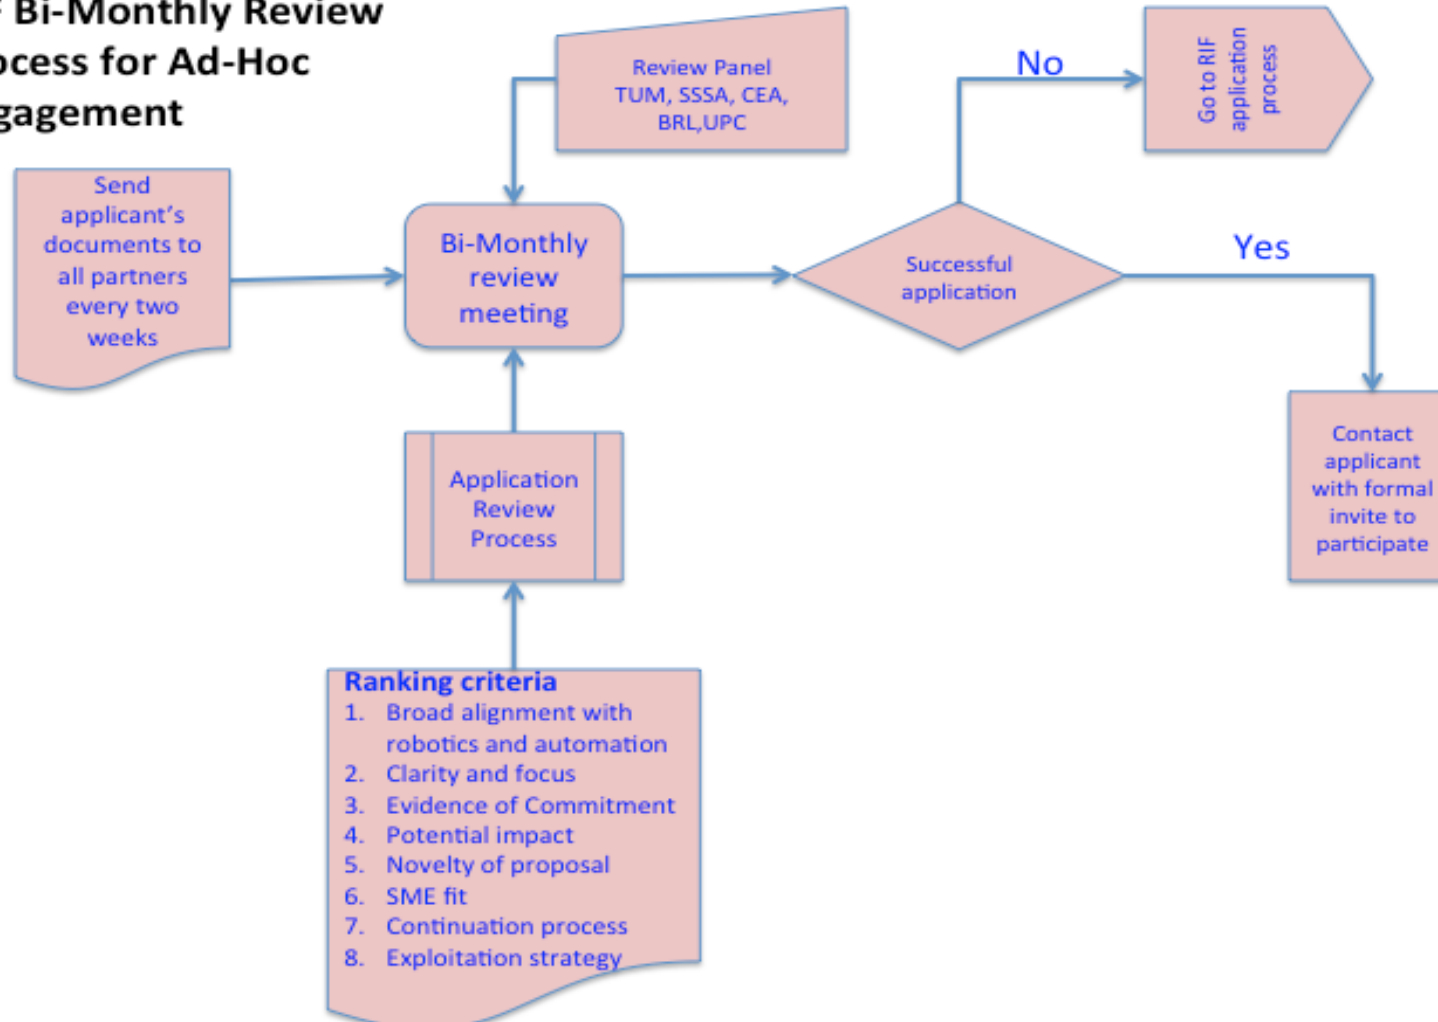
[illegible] Bi-Monthly Review
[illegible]ocess for Ad-Hoc
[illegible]gagement

Review Panel
TUM, SSSA, CEA, BRL,UPC

No

Go to RIF application process

Send applicant's documents to all partners every two weeks

Bi-Monthly review meeting

Successful application

Yes

Contact applicant with formal invite to participate

Application Review Process

Ranking criteria
1. Broad alignment with robotics and automation
2. Clarity and focus
3. Evidence of Commitment
4. Potential impact
5. Novelty of proposal
6. SME fit
7. Continuation process
8. Exploitation strategy